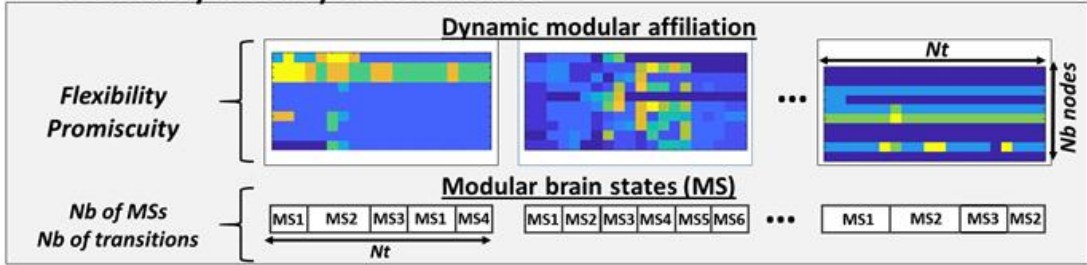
Dynamic modular affiliation

Flexibility
Promiscuity

Nt

Nb nodes

...

Modular brain states (MS)

Nb of MSs
Nb of transitions

| MS1 | MS2 | MS3 | MS1 | MS4 |
|---|---|---|---|---|

Nt

| MS1 | MS2 | MS3 | MS4 | MS5 | MS6 |
|---|---|---|---|---|---|

...

| MS1 | MS2 | MS3 | MS2 |
|---|---|---|---|